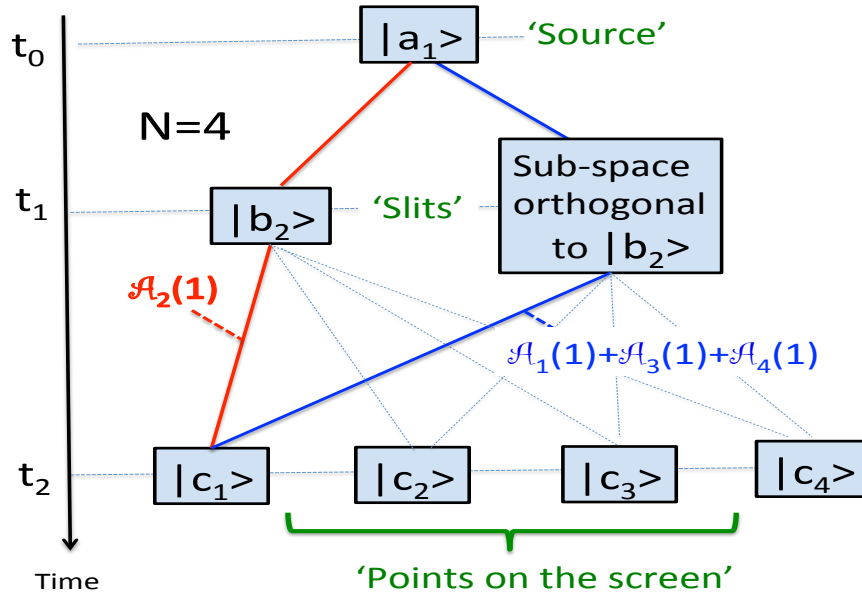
$t_0$

$|a_1>$ 'Source'

N=4

$t_1$

$|b_2>$ 'Slits'

Sub-space orthogonal to $|b_2>$

$\mathcal{A}_2(1)$

$\mathcal{A}_1(1)+\mathcal{A}_3(1)+\mathcal{A}_4(1)$

$t_2$

$|c_1>$ $|c_2>$ $|c_3>$ $|c_4>$

Time

'Points on the screen'